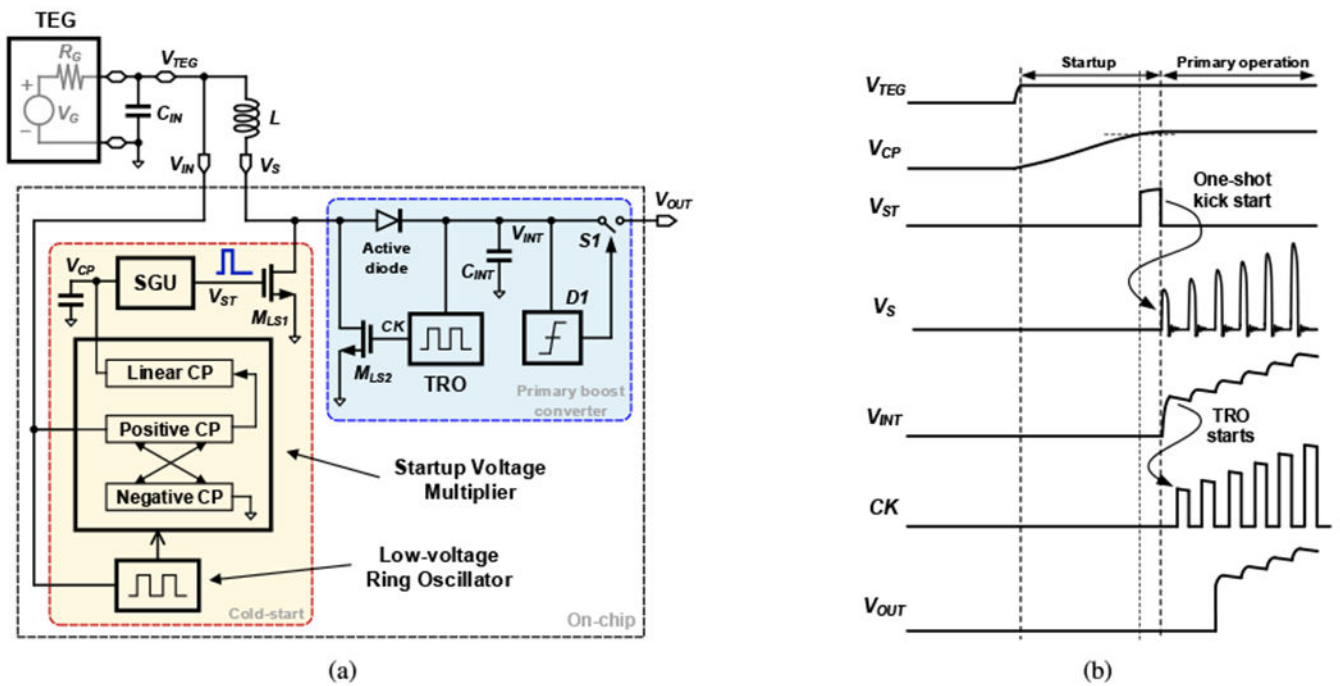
TEG
$R_G$
$V_G$
$V_{TEG}$
$C_{IN}$
$L$
$V_{IN}$
$V_S$
$V_{OUT}$
Active diode
$V_{INT}$
$S1$
$C_{INT}$
$V_{CP}$
SGU
$V_{ST}$
$M_{LS1}$
$CK$
$D1$
$M_{LS2}$
TRO
Primary boost converter
Linear CP
Positive CP
Negative CP
Startup Voltage Multiplier
Low-voltage Ring Oscillator
Cold-start
On-chip
(a)

Startup
Primary operation
$V_{TEG}$
$V_{CP}$
$V_{ST}$
One-shot kick start
$V_S$
$V_{INT}$
TRO starts
$CK$
$V_{OUT}$
(b)